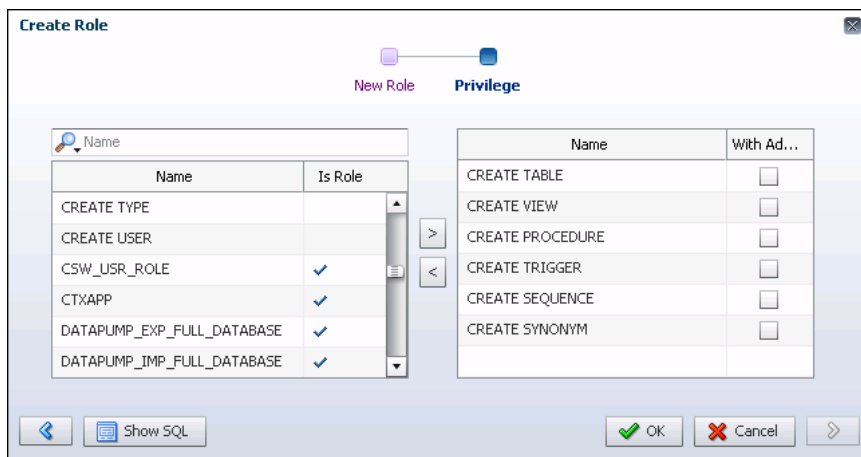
Create Role

New Role Privilege

Name

| Name | Is Role |
|---|---|
| CREATE TYPE | |
| CREATE USER | |
| CSW_USR_ROLE | ✓ |
| CTXAPP | ✓ |
| DATAPUMP_EXP_FULL_DATABASE | ✓ |
| DATAPUMP_IMP_FULL_DATABASE | ✓ |

>
<

| Name | With Ad... |
|---|---|
| CREATE TABLE | |
| CREATE VIEW | |
| CREATE PROCEDURE | |
| CREATE TRIGGER | |
| CREATE SEQUENCE | |
| CREATE SYNONYM | |

Show SQL

OK Cancel